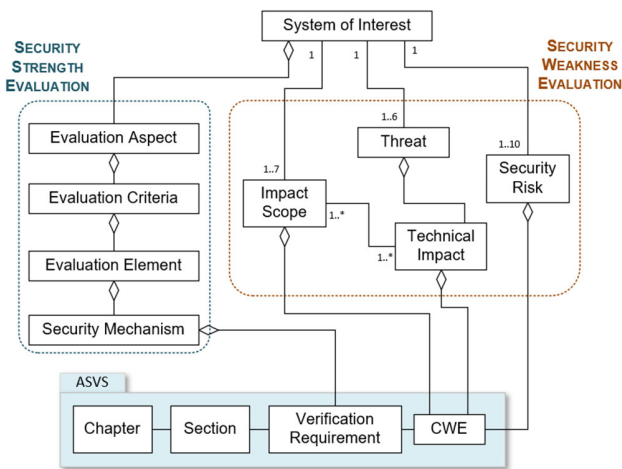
System of Interest

SECURITY STRENGTH EVALUATION

SECURITY WEAKNESS EVALUATION

1
1
1

Evaluation Aspect

Evaluation Criteria

Evaluation Element

Security Mechanism

1..6
Threat

1..7
Impact Scope

1..*

1..*
Technical Impact

1..10
Security Risk

ASVS

Chapter

Section

Verification Requirement

CWE